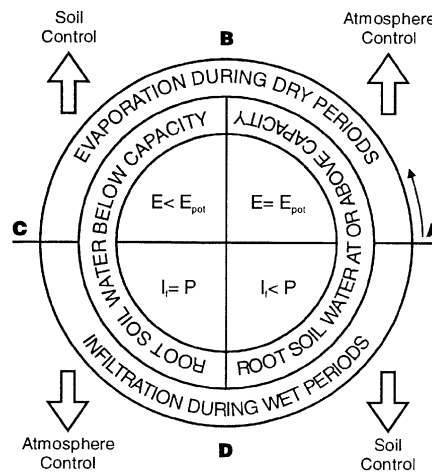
Soil Control

B

Atmosphere Control

EVAPORATION DURING DRY PERIODS

SOIL WATER BELOW CAPACITY

ROOT SOIL WATER AT OR ABOVE CAPACITY

$E < E_{pot}$

$E = E_{pot}$

C

A

$I_f = P$

$I_f < P$

ROOT SOIL WATER BELOW CAPACITY

ROOT SOIL WATER AT OR ABOVE CAPACITY

INFILTRATION DURING WET PERIODS

Atmosphere Control

D

Soil Control